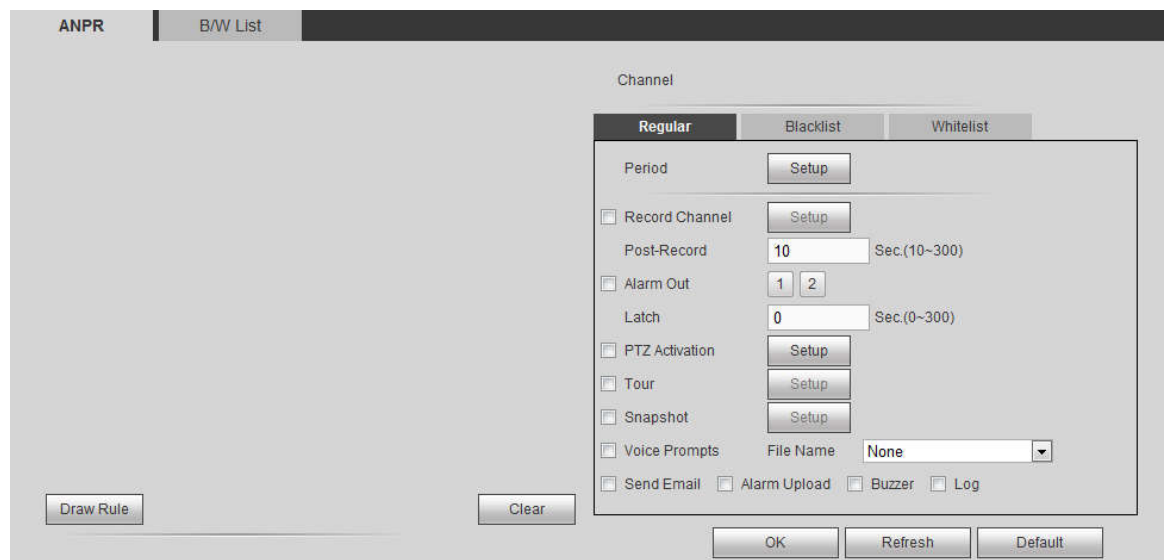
ANPR
B/W List

Channel

Regular
Blacklist
Whitelist

Period
Setup

Record Channel
Setup

Post-Record
10
Sec.(10~300)

Alarm Out
1
2

Latch
0
Sec.(0~300)

PTZ Activation
Setup

Tour
Setup

Snapshot
Setup

Voice Prompts
File Name
None

Send Email
Alarm Upload
Buzzer
Log

Draw Rule
Clear

OK
Refresh
Default